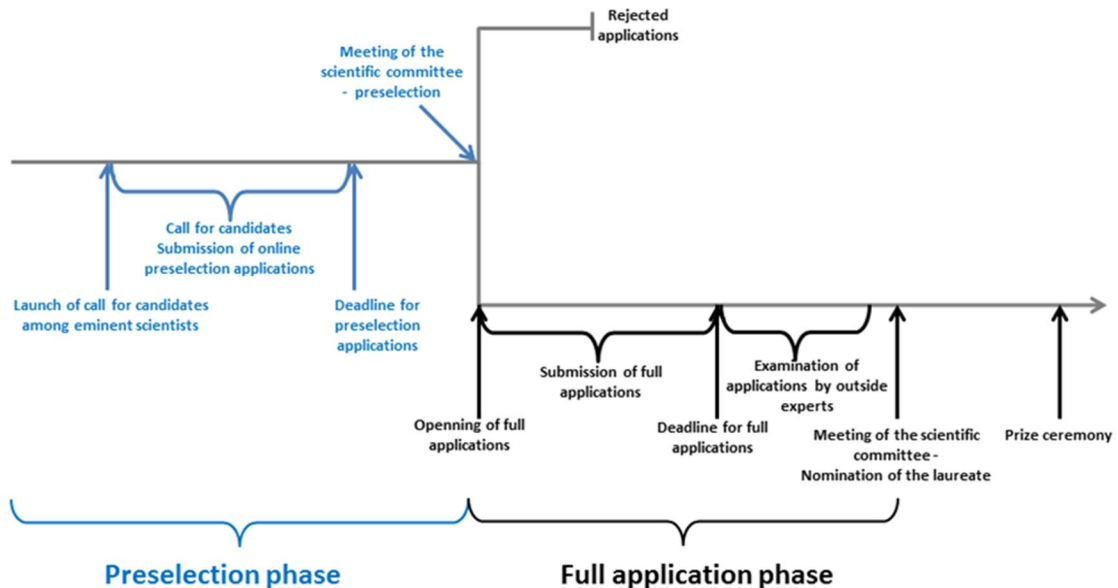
Rejected applications

Meeting of the scientific committee - preselection

Call for candidates
Submission of online preselection applications

Launch of call for candidates among eminent scientists

Deadline for preselection applications

Submission of full applications

Examination of applications by outside experts

Openning of full applications

Deadline for full applications

Meeting of the scientific committee - Nomination of the laureate

Prize ceremony

Preselection phase

Full application phase